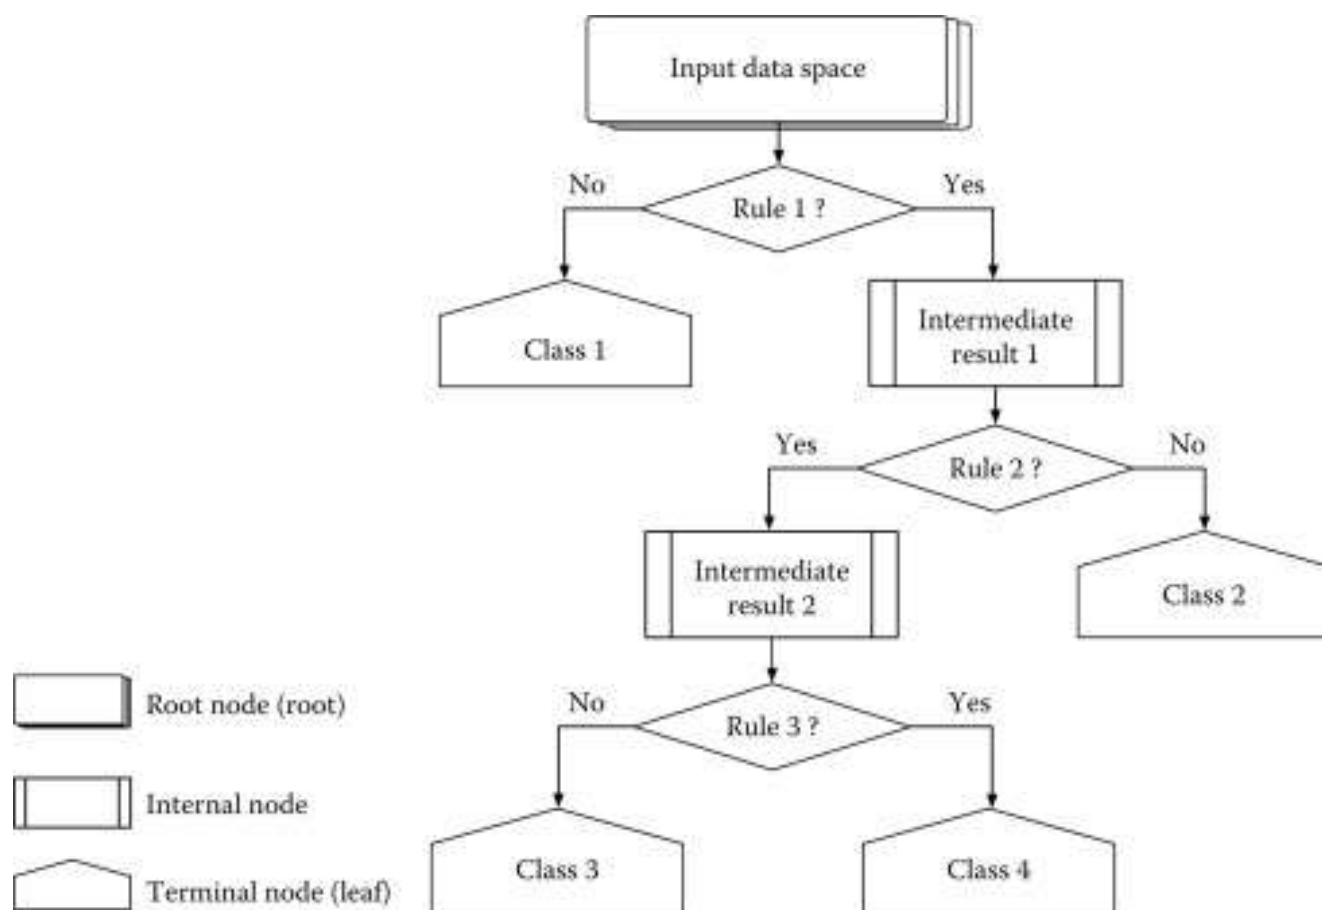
Input data space

No

Rule 1 ?

Yes

Class 1

Intermediate result 1

Yes

Rule 2 ?

No

Intermediate result 2

Class 2

No

Rule 3 ?

Yes

Class 3

Class 4

Root node (root)

Internal node

Terminal node (leaf)